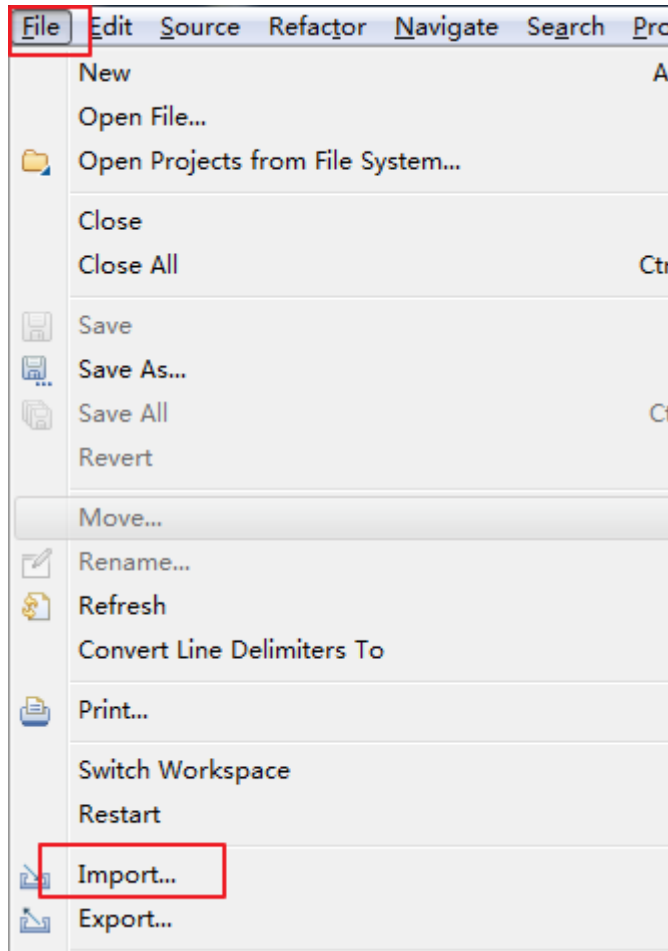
File Edit Source Refactor Navigate Search Pro

New A

Open File...

Open Projects from File System...

Close

Close All Ctı

Save

Save As...

Save All Ct

Revert

Move...

Rename...

Refresh

Convert Line Delimiters To

Print...

Switch Workspace

Restart

Import...

Export...